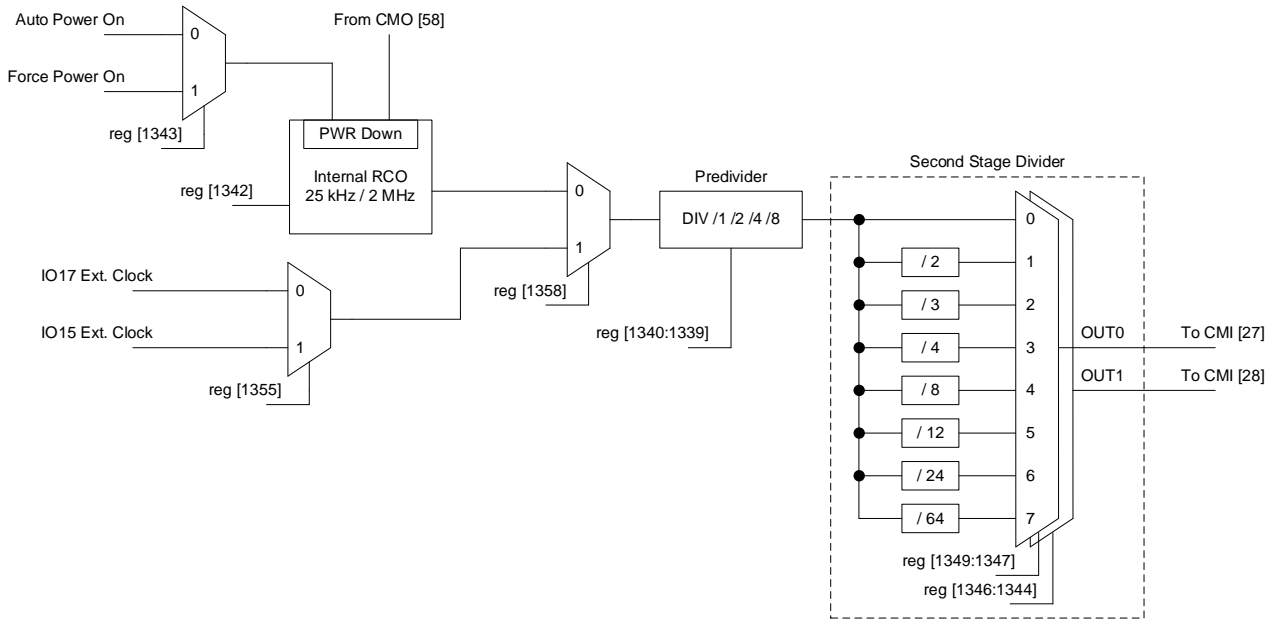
Auto Power On
0
Force Power On
1
reg [1343]
From CMO [58]
PWR Down
Internal RCO
25 kHz / 2 MHz
reg [1342]
0
1
reg [1358]
Predivider
DIV /1 /2 /4 /8
reg [1340:1339]
IO17 Ext. Clock
0
IO15 Ext. Clock
1
reg [1355]
Second Stage Divider
0
/ 2
1
/ 3
2
/ 4
3
/ 8
4
/ 12
5
/ 24
6
/ 64
7
OUT0
To CMI [27]
OUT1
To CMI [28]
reg [1349:1347]
reg [1346:1344]